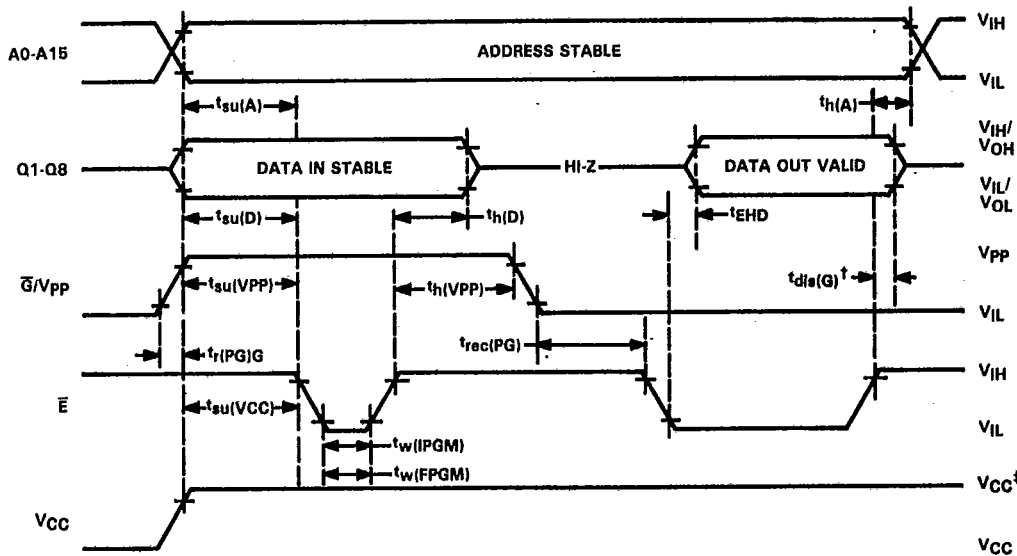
A0-A15

ADDRESS STABLE

$V_{IH}$

$V_{IL}$

$t_{su(A)}$

$t_{h(A)}$

Q1-Q8

DATA IN STABLE

HI-Z

DATA OUT VALID

$V_{IH}/V_{OH}$

$V_{IL}/V_{OL}$

$t_{su(D)}$

$t_{h(D)}$

$t_{EHD}$

$\overline{G}/V_{PP}$

$t_{su(VPP)}$

$t_{h(VPP)}$

$t_{dis(G)}$†

$V_{PP}$

$V_{IL}$

$t_{r(PG)G}$

$t_{rec(PG)}$

$\overline{E}$

$t_{su(VCC)}$

$t_{w(IPGM)}$

$t_{w(FPGM)}$

$V_{IH}$

$V_{IL}$

$V_{CC}$

$V_{CC}$‡

$V_{CC}$